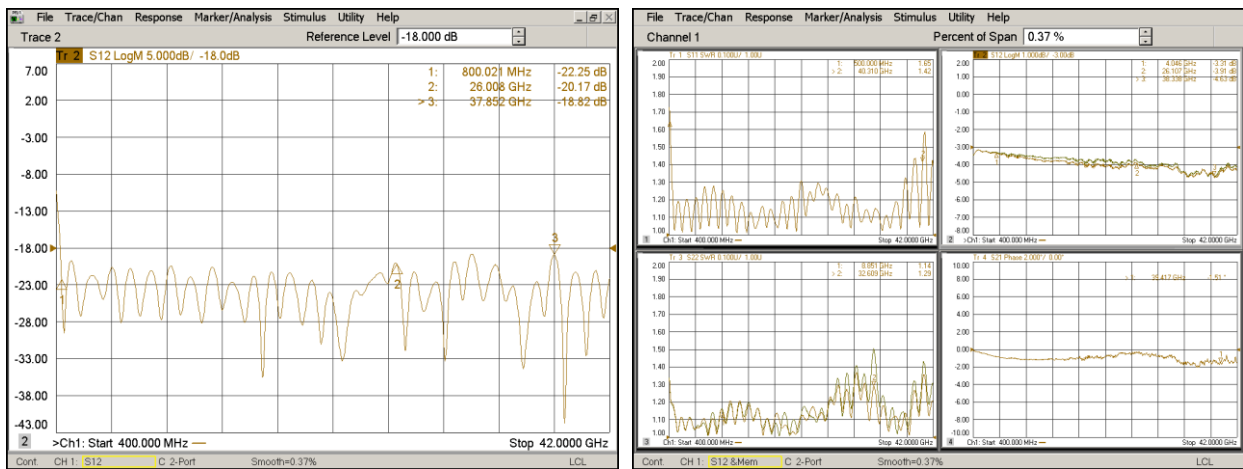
File Trace/Chan Response Marker/Analysis Stimulus Utility Help
Trace 2
Reference Level -18.000 dB
Tr 2 S12 LogM 5.000dB/ -18.0dB
1: 800.021 MHz -22.25 dB
2: 26.008 GHz -20.17 dB
> 3: 37.852 GHz -18.82 dB
7.00
2.00
-3.00
-8.00
-13.00
-18.00
-23.00
-28.00
-33.00
-38.00
-43.00
1
2
3
2 >Ch1: Start 400.000 MHz — Stop 42.0000 GHz
Cont. CH 1: S12 C 2-Port Smooth=0.37% LCL

File Trace/Chan Response Marker/Analysis Stimulus Utility Help
Channel 1
Percent of Span 0.37 %
Tr 1 S11 SWR 0.100U/ 1.00U
1: 500.000 MHz 1.65
> 2: 40.310 GHz 1.42
2.00
1.90
1.80
1.70
1.60
1.50
1.40
1.30
1.20
1.10
1.00
1 >Ch1: Start 400.000 MHz — Stop 42.0000 GHz
Tr 2 S12 LogM 1.000dB/ -3.00dB
1: 4.046 GHz -3.31 dB
2: 26.107 GHz -3.91 dB
> 3: 36.338 GHz -4.63 dB
2.00
1.00
0.00
-1.00
-2.00
-3.00
-4.00
-5.00
-6.00
-7.00
-8.00
2 >Ch1: Start 400.000 MHz — Stop 42.0000 GHz
Tr 3 S22 SWR 0.100U/ 1.00U
1: 8.051 GHz 1.14
> 2: 32.609 GHz 1.29
2.00
1.90
1.80
1.70
1.60
1.50
1.40
1.30
1.20
1.10
1.00
3 >Ch1: Start 400.000 MHz — Stop 42.0000 GHz
Tr 4 S21 Phase 2.000°/ 0.00°
> 1: 35.417 GHz -51 °
10.00
8.00
6.00
4.00
2.00
0.00
-2.00
-4.00
-6.00
-8.00
-10.00
4 >Ch1: Start 400.000 MHz — Stop 42.0000 GHz
Cont. CH 1: S12 &Mem C 2-Port Smooth=0.37% LCL